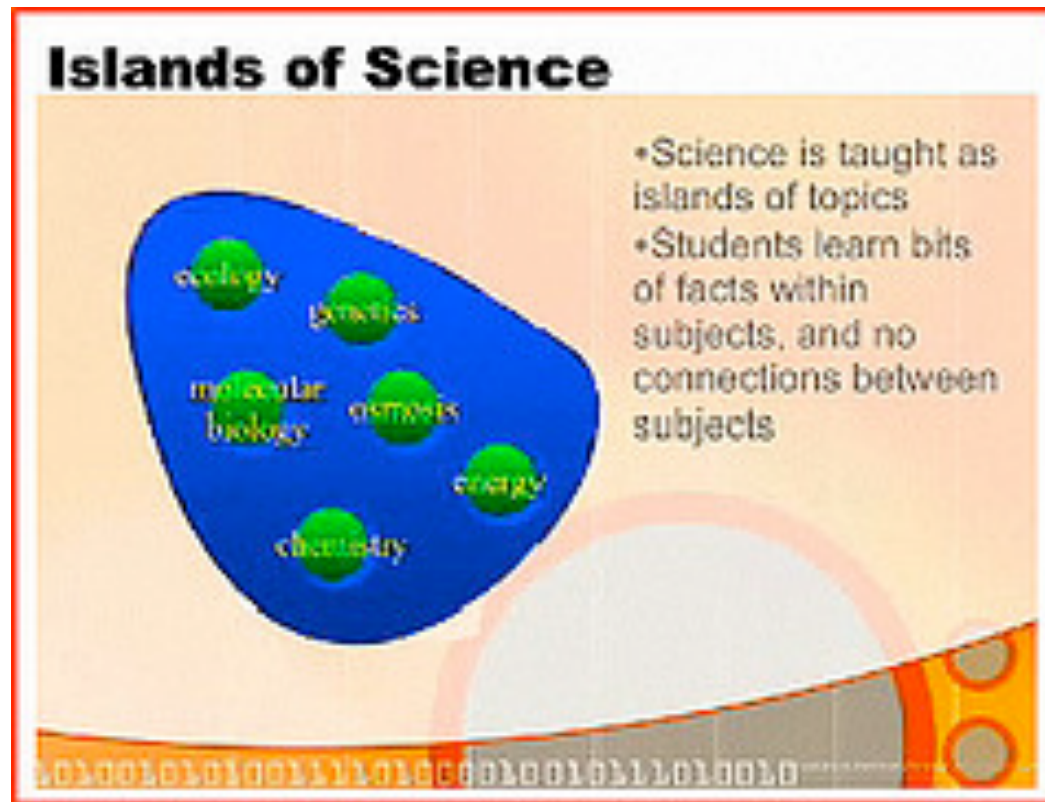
Islands of Science

ecology
genetics
molecular biology
osmosis
energy
chemistry

•Science is taught as islands of topics
•Students learn bits of facts within subjects, and no connections between subjects

0100010101001111010C0010001011101001O